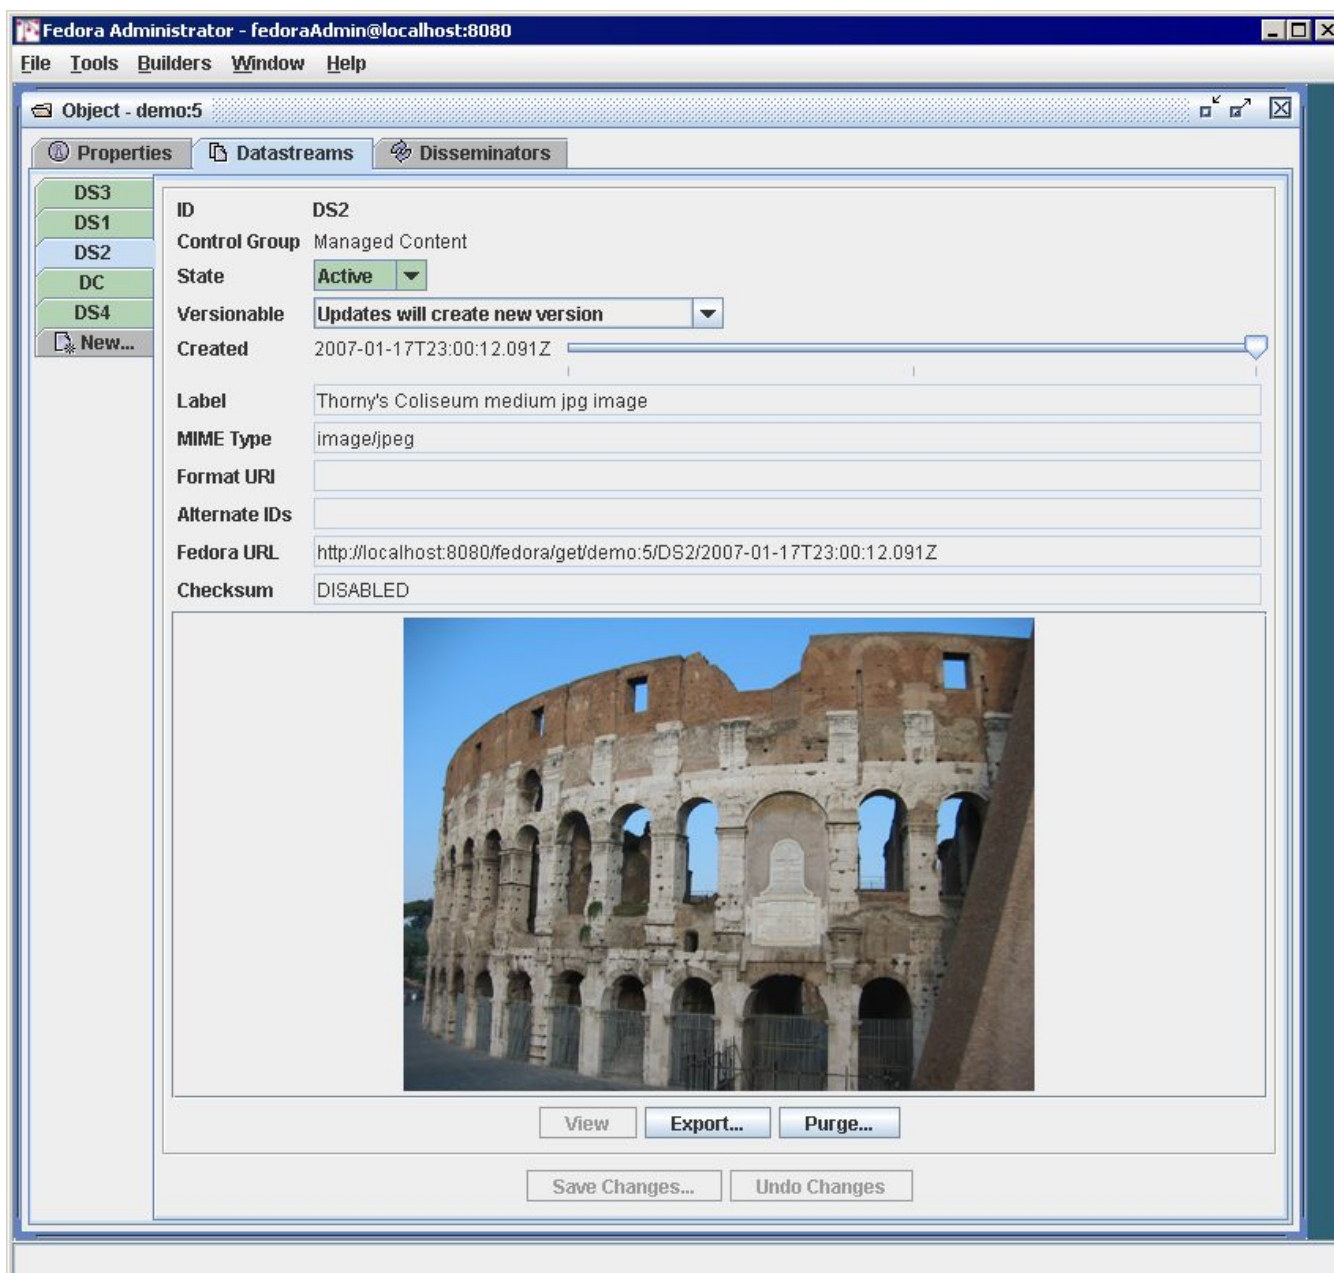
Fedora Administrator - fedoraAdmin@localhost:8080

File Tools Builders Window Help

Object - demo:5

Properties Datastreams Disseminators

DS3
DS1
DS2
DC
DS4
New...

| | |
|---|---|
| ID | DS2 |
| Control Group | Managed Content |
| State | Active |
| Versionable | Updates will create new version |
| Created | 2007-01-17T23:00:12.091Z |
| Label | Thorny's Coliseum medium jpg image |
| MIME Type | image/jpeg |
| Format URI | |
| Alternate IDs | |
| Fedora URL | http://localhost:8080/fedora/get/demo:5/DS2/2007-01-17T23:00:12.091Z |
| Checksum | DISABLED |

View Export... Purge...

Save Changes... Undo Changes